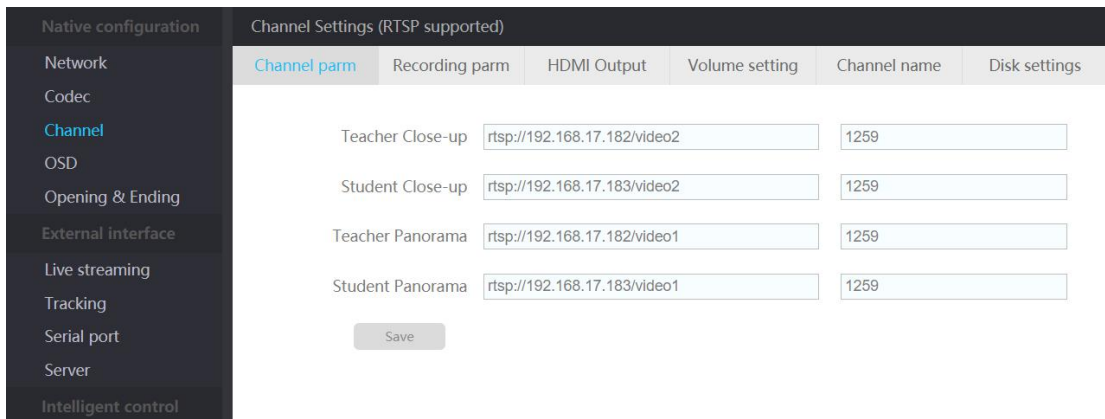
Native configuration
Network
Codec
Channel
OSD
Opening & Ending
External interface
Live streaming
Tracking
Serial port
Server
Intelligent control

Channel Settings (RTSP supported)

Channel parm | Recording parm | HDMI Output | Volume setting | Channel name | Disk settings

Teacher Close-up rtsp://192.168.17.182/video2 1259

Student Close-up rtsp://192.168.17.183/video2 1259

Teacher Panorama rtsp://192.168.17.182/video1 1259

Student Panorama rtsp://192.168.17.183/video1 1259

Save